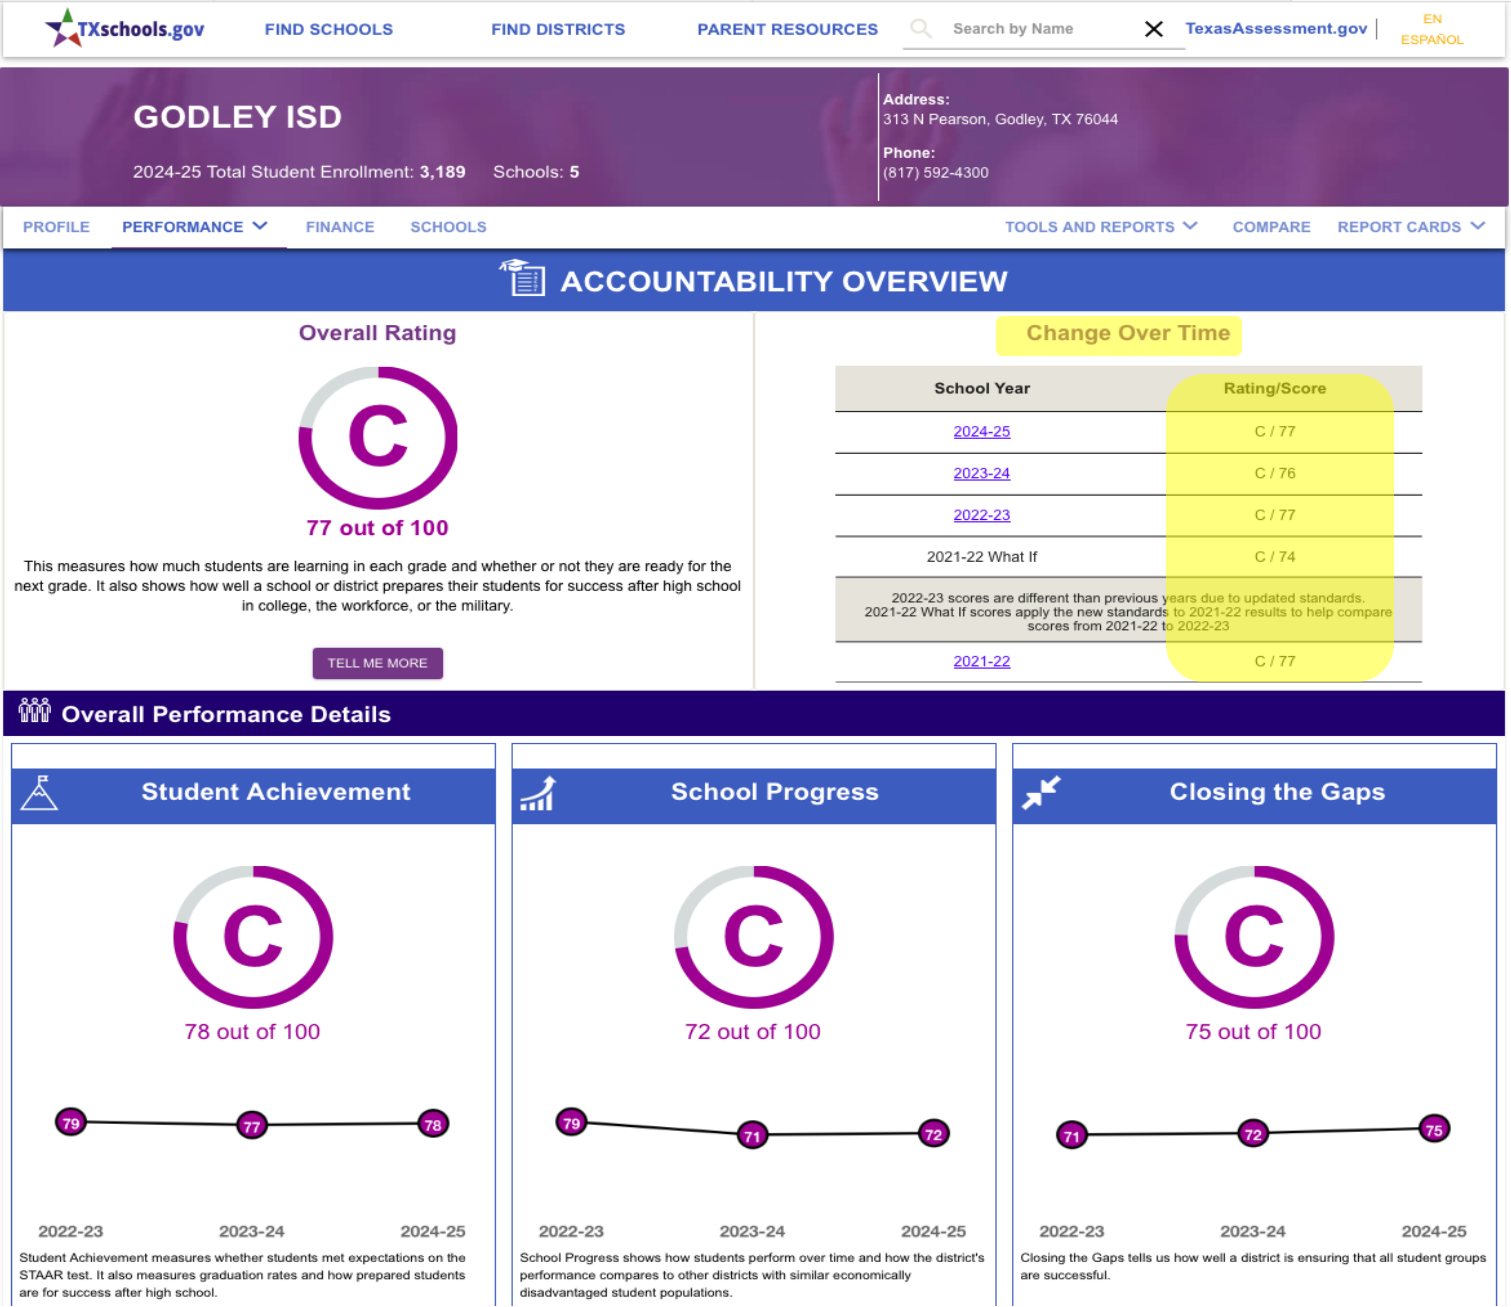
TXschools.gov FIND SCHOOLS FIND DISTRICTS PARENT RESOURCES Search by Name TexasAssessment.gov EN ESPAÑOL

GODLEY ISD

2024-25 Total Student Enrollment: 3,189 Schools: 5

Address:
313 N Pearson, Godley, TX 76044

Phone:
(817) 592-4300

PROFILE PERFORMANCE FINANCE SCHOOLS TOOLS AND REPORTS COMPARE REPORT CARDS

ACCOUNTABILITY OVERVIEW

Overall Rating

C

77 out of 100

This measures how much students are learning in each grade and whether or not they are ready for the next grade. It also shows how well a school or district prepares their students for success after high school in college, the workforce, or the military.

TELL ME MORE

Change Over Time

| School Year | Rating/Score |
|---|---|
| 2024-25 | C / 77 |
| 2023-24 | C / 76 |
| 2022-23 | C / 77 |
| 2021-22 What If | C / 74 |
| 2022-23 scores are different than previous years due to updated standards. 2021-22 What If scores apply the new standards to 2021-22 results to help compare scores from 2021-22 to 2022-23 | |
| 2021-22 | C / 77 |

Overall Performance Details

Student Achievement

C

78 out of 100

79 77 78

2022-23 2023-24 2024-25

Student Achievement measures whether students met expectations on the STAAR test. It also measures graduation rates and how prepared students are for success after high school.

School Progress

C

72 out of 100

79 71 72

2022-23 2023-24 2024-25

School Progress shows how students perform over time and how the district's performance compares to other districts with similar economically disadvantaged student populations.

Closing the Gaps

C

75 out of 100

71 72 75

2022-23 2023-24 2024-25

Closing the Gaps tells us how well a district is ensuring that all student groups are successful.